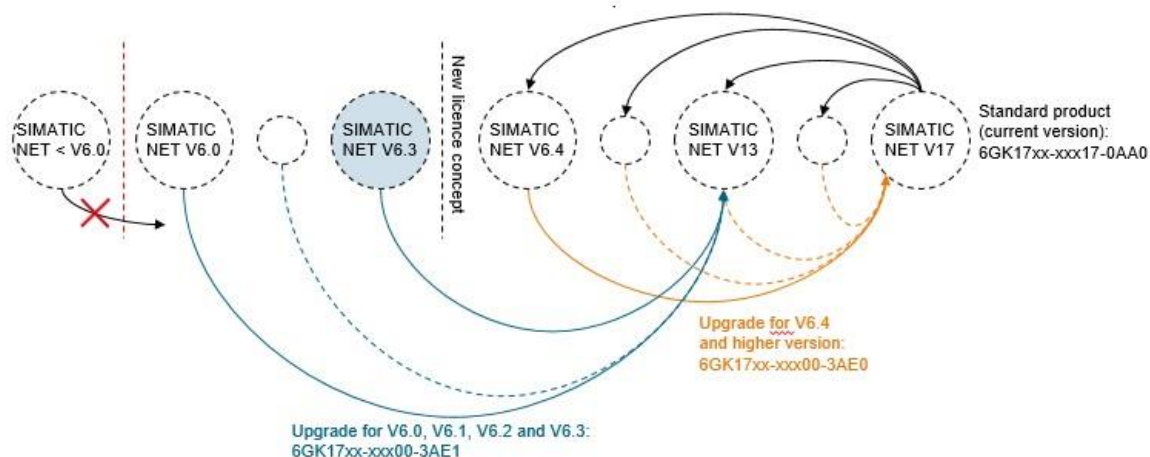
SIMATIC NET < V6.0

SIMATIC NET V6.0

SIMATIC NET V6.3

New licence concept

SIMATIC NET V6.4

SIMATIC NET V13

SIMATIC NET V17

Standard product (current version): 6GK17xx-xxx17-0AA0

Upgrade for V6.4 and higher version: 6GK17xx-xxx00-3AE0

Upgrade for V6.0, V6.1, V6.2 and V6.3: 6GK17xx-xxx00-3AE1